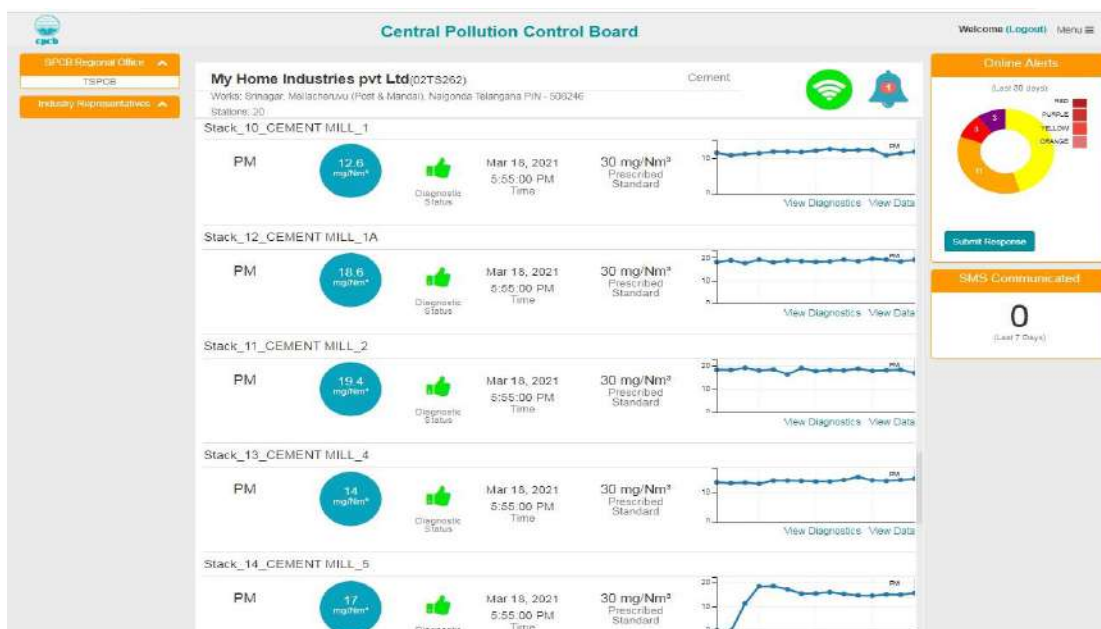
cpcb

Central Pollution Control Board

Welcome (Logout) Menu ≡

SPCB Regional Office

TSPCB

Industry Representatives

My Home Industries pvt Ltd(02TS262)

Cement

Works: Srinagar, Mellacheruvu (Post & Mandal), Nalgonda Telangana PIN - 508246

Stations: 20

1

Stack_10_CEMENT MILL_1

PM

12.6 mg/Nm³

Diagnostic Status

Mar 18, 2021 5:55:00 PM Time

30 mg/Nm³ Prescribed Standard

10

0

PM

View Diagnostics View Data

Stack_12_CEMENT MILL_1A

PM

18.6 mg/Nm³

Diagnostic Status

Mar 18, 2021 5:55:00 PM Time

30 mg/Nm³ Prescribed Standard

20

10

0

PM

View Diagnostics View Data

Stack_11_CEMENT MILL_2

PM

19.4 mg/Nm³

Diagnostic Status

Mar 18, 2021 5:55:00 PM Time

30 mg/Nm³ Prescribed Standard

20

10

0

PM

View Diagnostics View Data

Stack_13_CEMENT MILL_4

PM

14 mg/Nm³

Diagnostic Status

Mar 18, 2021 5:55:00 PM Time

30 mg/Nm³ Prescribed Standard

10

0

PM

View Diagnostics View Data

Stack_14_CEMENT MILL_5

PM

17 mg/Nm³

Diagnostic

Mar 18, 2021 5:55:00 PM Time

30 mg/Nm³ Prescribed Standard

20

10

PM

Online Alerts

(Last 30 days)

RED

PURPLE

YELLOW

ORANGE

3

3

11

Submit Response

SMS Communicated

0

(Last 7 Days)